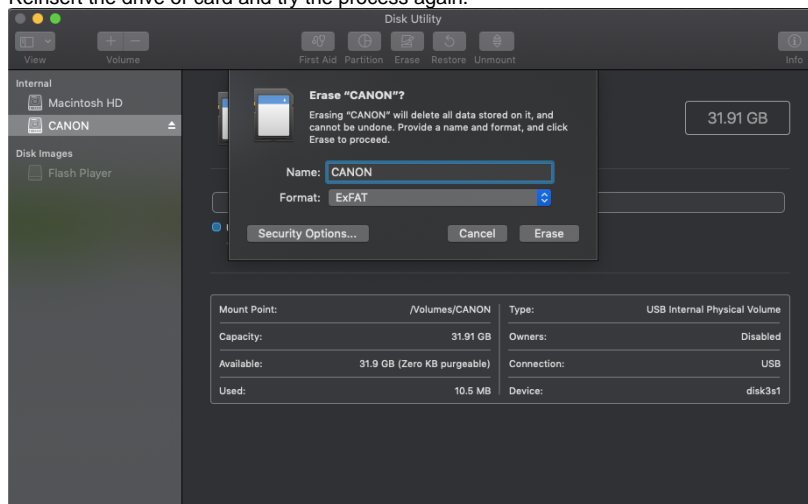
Reinsert the drive or card and try the process again.

Disk Utility

View Volume

First Aid Partition Erase Restore Unmount

Info

Internal

Macintosh HD

CANON

Disk Images

Flash Player

Erase "CANON"?

Erasing "CANON" will delete all data stored on it, and cannot be undone. Provide a name and format, and click Erase to proceed.

Name: CANON

Format: ExFAT

Security Options...

Cancel

Erase

31.91 GB

| Mount Point: | /Volumes/CANON | Type: | USB Internal Physical Volume |
|---|---|---|---|
| Capacity: | 31.91 GB | Owners: | Disabled |
| Available: | 31.9 GB (Zero KB purgeable) | Connection: | USB |
| Used: | 10.5 MB | Device: | disk3s1 |